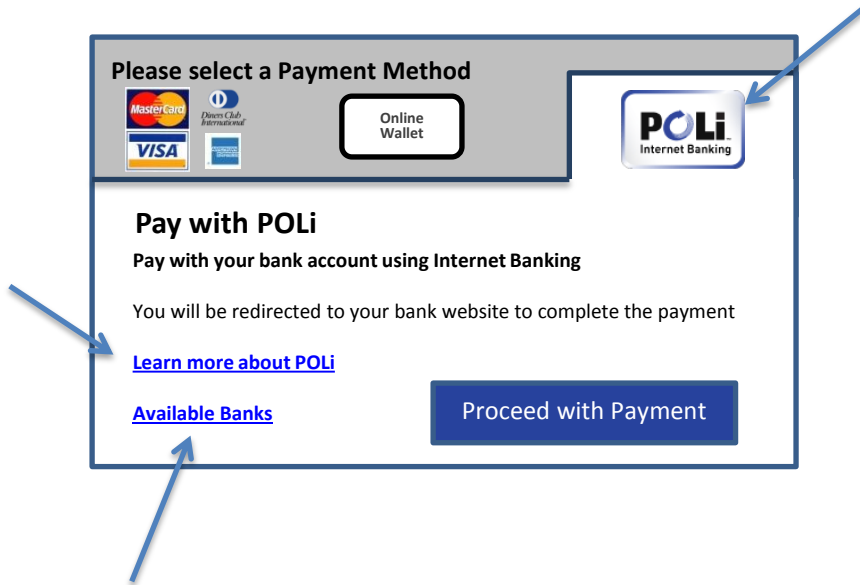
Please select a Payment Method

MasterCard

Diners Club International

VISA

Online Wallet

POLi Internet Banking

Pay with POLi

Pay with your bank account using Internet Banking

You will be redirected to your bank website to complete the payment

Learn more about POLi

Available Banks

Proceed with Payment